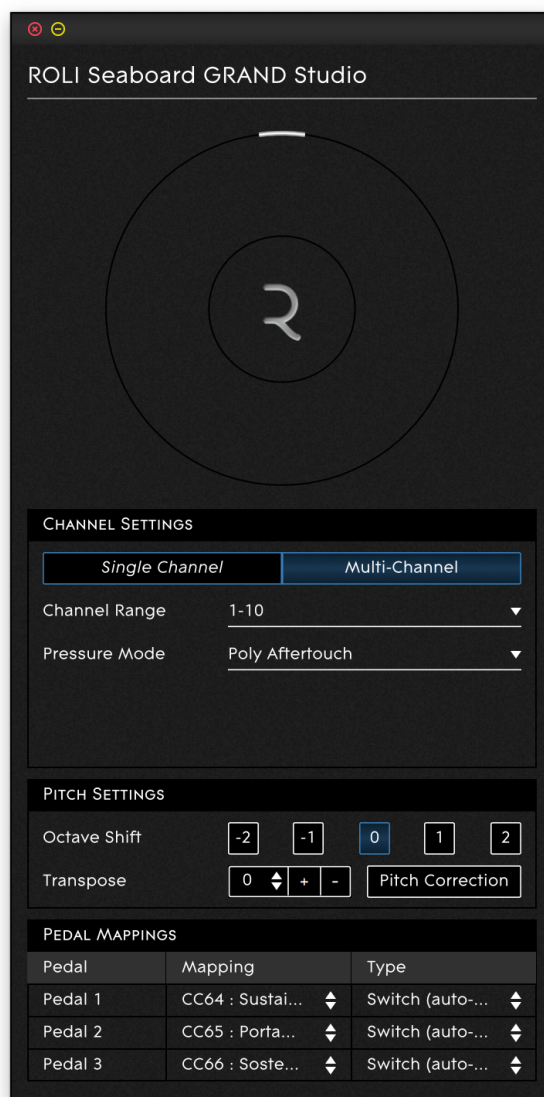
ROLI Seaboard GRAND Studio

CHANNEL SETTINGS

Single Channel | Multi-Channel

Channel Range 1-10

Pressure Mode Poly Aftertouch

PITCH SETTINGS

Octave Shift -2 -1 0 1 2

Transpose 0 + - Pitch Correction

PEDAL MAPPINGS

| Pedal | Mapping | Type |
|---|---|---|
| Pedal 1 | CC64 : Sustai... | Switch (auto-... |
| Pedal 2 | CC65 : Porta... | Switch (auto-... |
| Pedal 3 | CC66 : Soste... | Switch (auto-... |